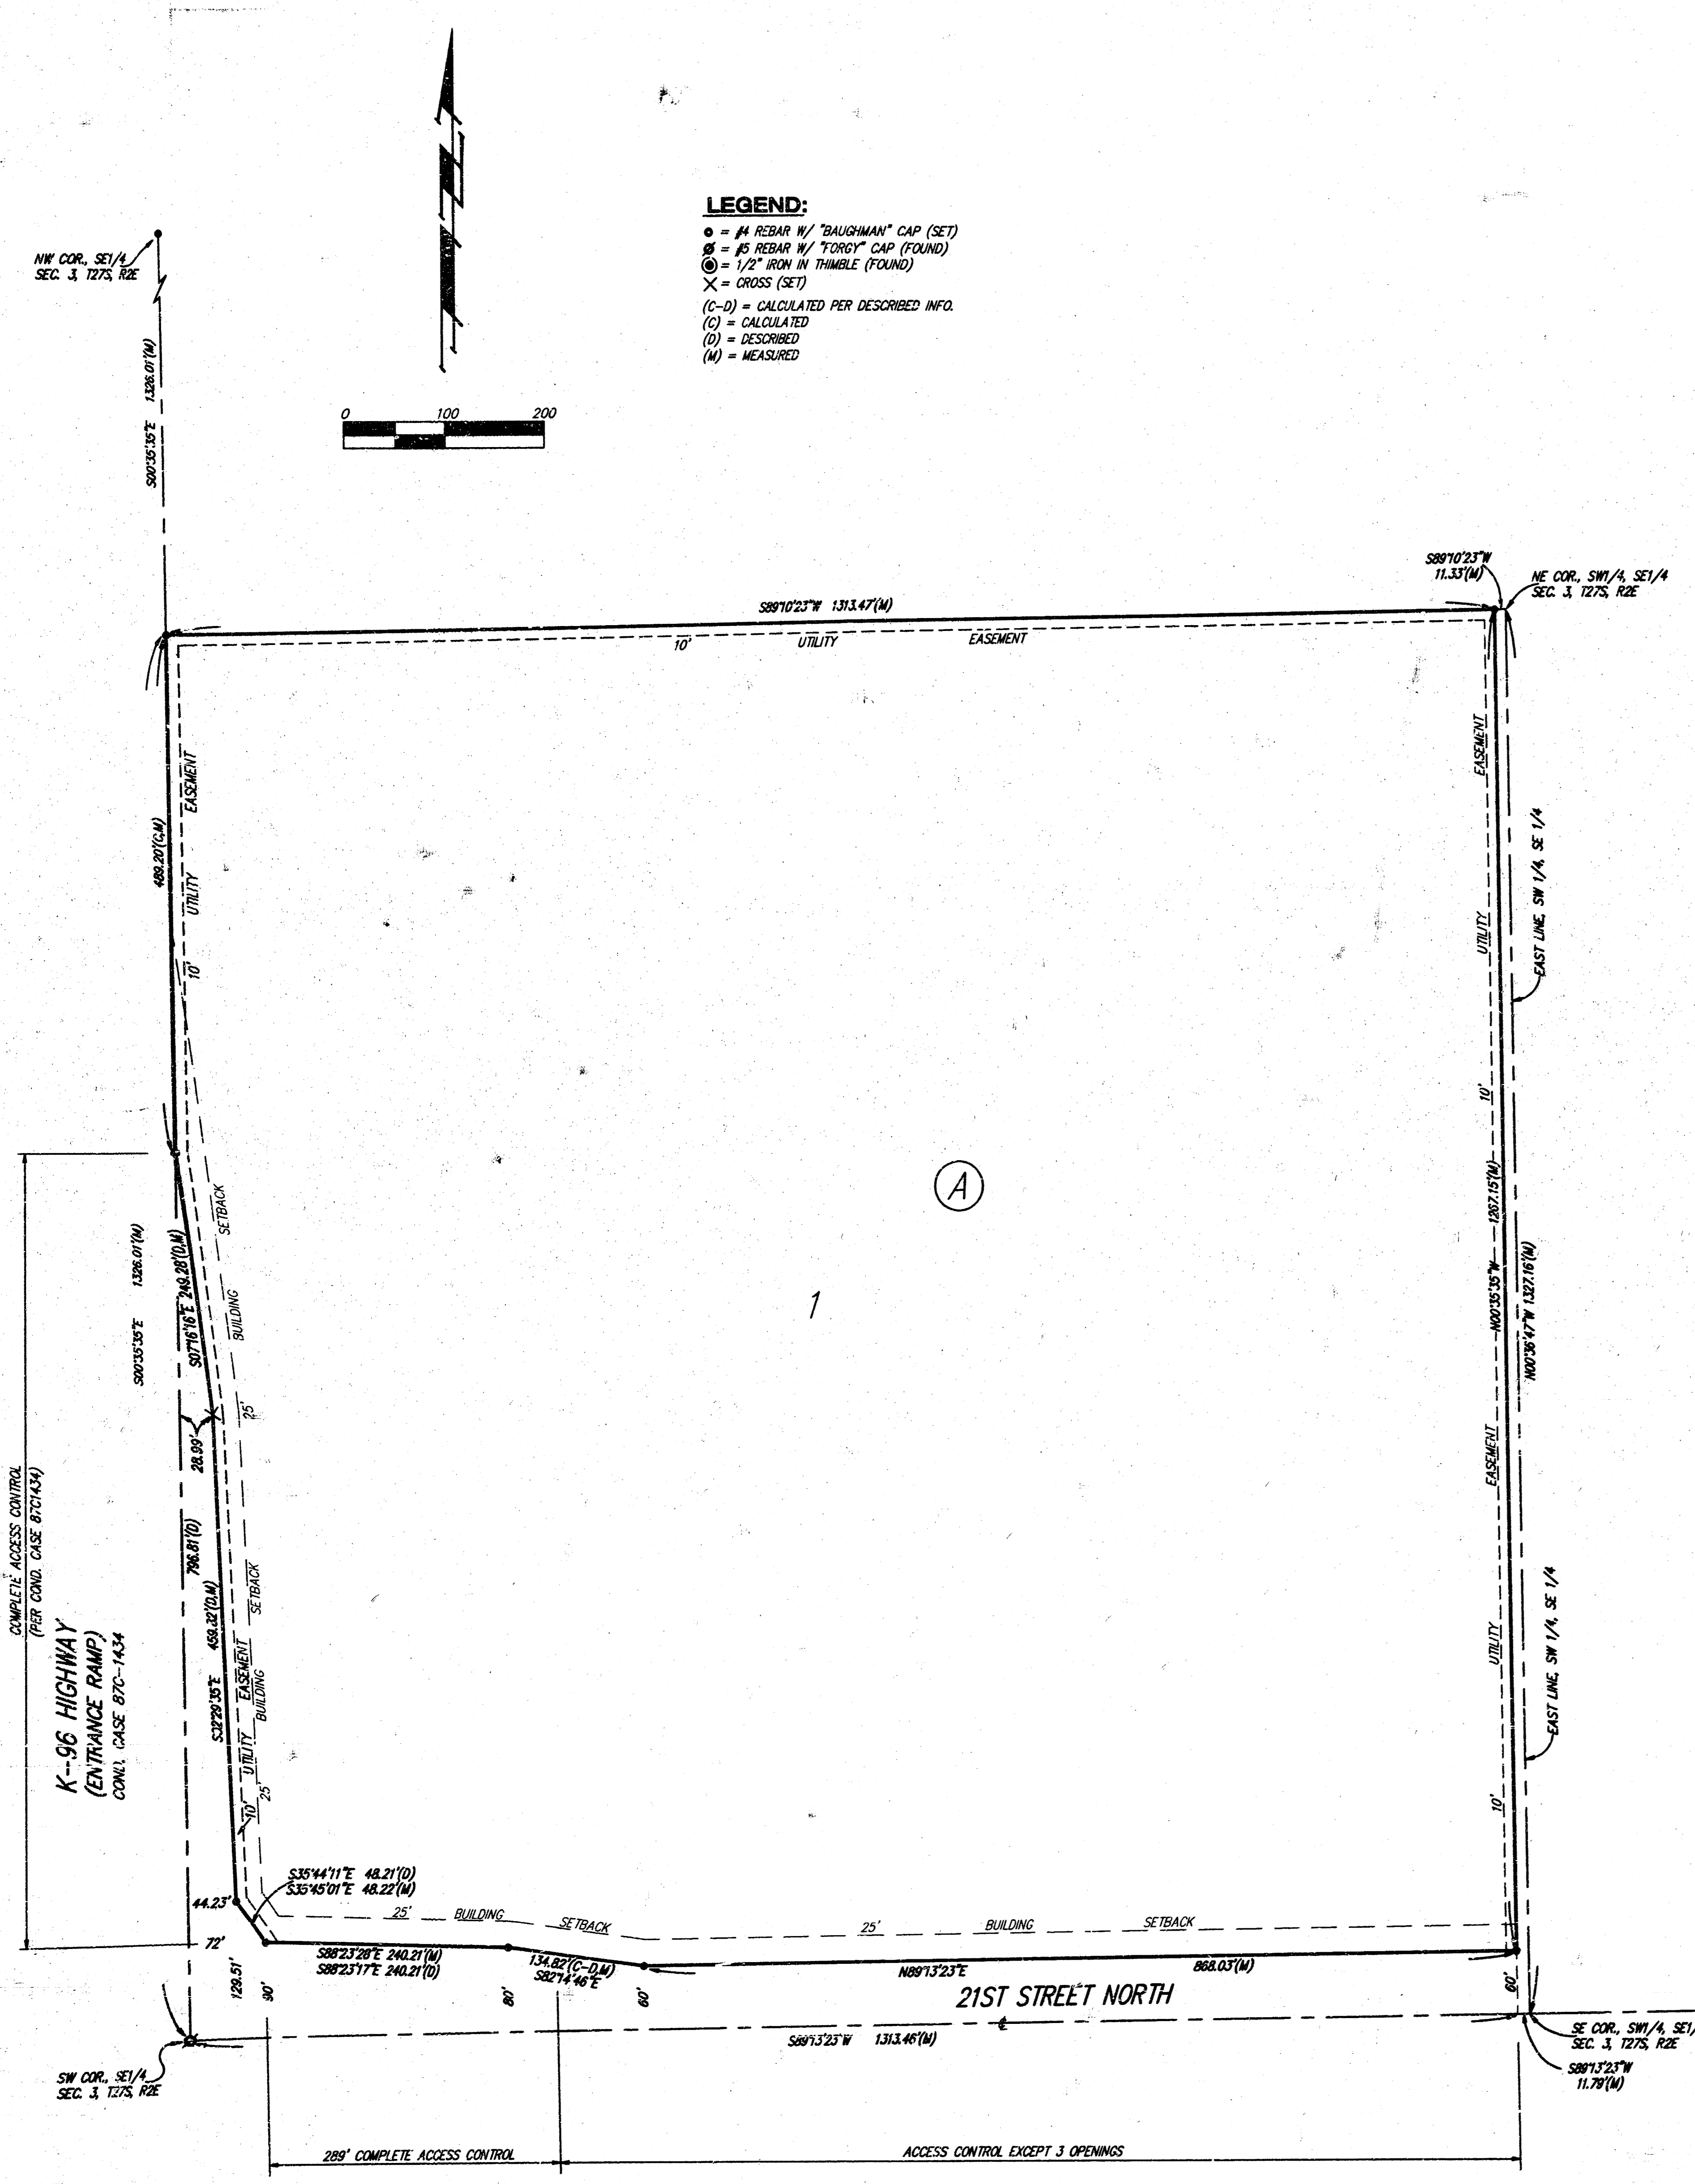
LEGEND:
= #4 REBAR W/ "BAUGHMAN" CAP (SET)
= #5 REBAR W/ "FORGY" CAP (FOUND)
= 1/2" IRON IN THIMBLE (FOUND)
= CROSS (SET)
(C-D) = CALCULATED PER DESCRIBED INFO.
(C) = CALCULATED
(D) = DESCRIBED
(M) = MEASURED

0 100 200

NW COR., SE1/4 SEC. 3, T27S, R2E

S00°35'35"E 1326.01'(M)

S89°10'23"W 11.33'(M)

NE COR., SW1/4, SE1/4 SEC. 3, T27S, R2E

S89°10'23"W 1313.47'(M)

10' UTILITY EASEMENT

489.20'(C,M)

UTILITY EASEMENT 10'

EASEMENT UTILITY 10'

EAST LINE, SW 1/4, SE 1/4

A

1

SETBACK BUILDING 25'

S00°35'35"E 1326.01'(M)

S07°16'16"E 249.28'(D,M)

28.99'

N00°35'35"W 1267.15'(M)

N00°36'47"W 1327.16'(M)

COMPLETE ACCESS CONTROL (PER COND. CASE 87C1434)

K-96 HIGHWAY (ENTRANCE RAMP) COND. CASE 87C-1434

796.81'(D)

459.32'(D,M)

S32°29'35"E

UTILITY EASEMENT BUILDING SETBACK

10' 25'

EASEMENT UTILITY 10'

EAST LINE, SW 1/4, SE 1/4

S35°44'11"E 48.21'(D)
S35°45'01"E 48.22'(M)

44.23'

72'

25' BUILDING SETBACK

25' BUILDING SETBACK

S88°23'28"E 240.21'(M)
S88°23'17"E 240.21'(D)

134.82'(C-D,M)
S82°14'46"E

N89°13'23"E

868.03'(M)

129.51'

90'

80'

60'

21ST STREET NORTH

60'

S89°13'23"W 1313.46'(M)

SE COR., SW1/4, SE1/4 SEC. 3, T27S, R2E

S89°13'23"W 11.79'(M)

SW COR., SE1/4 SEC. 3, T27S, R2E

289' COMPLETE ACCESS CONTROL

ACCESS CONTROL EXCEPT 3 OPENINGS